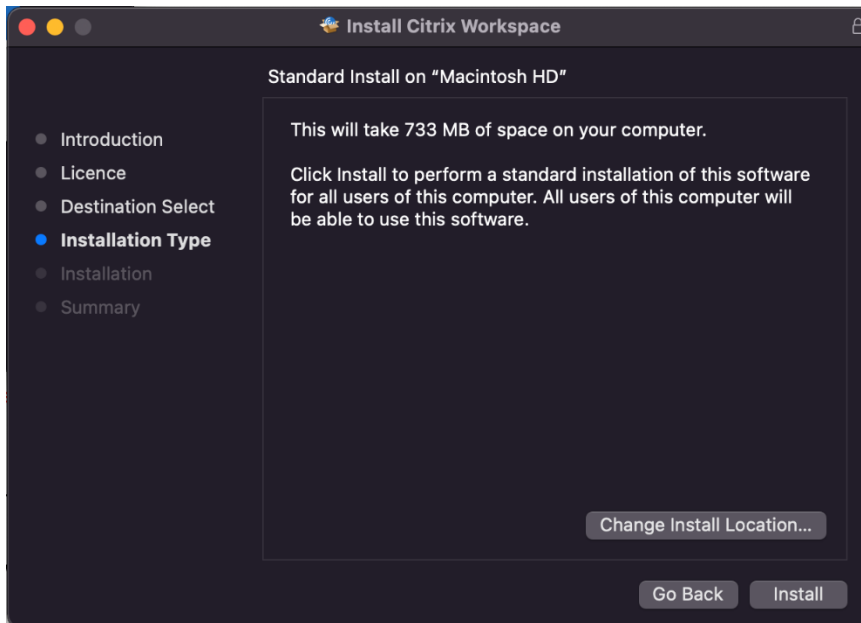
Install Citrix Workspace

Standard Install on "Macintosh HD"

Introduction
Licence
Destination Select
Installation Type
Installation
Summary

This will take 733 MB of space on your computer.

Click Install to perform a standard installation of this software for all users of this computer. All users of this computer will be able to use this software.

Change Install Location...

Go Back

Install